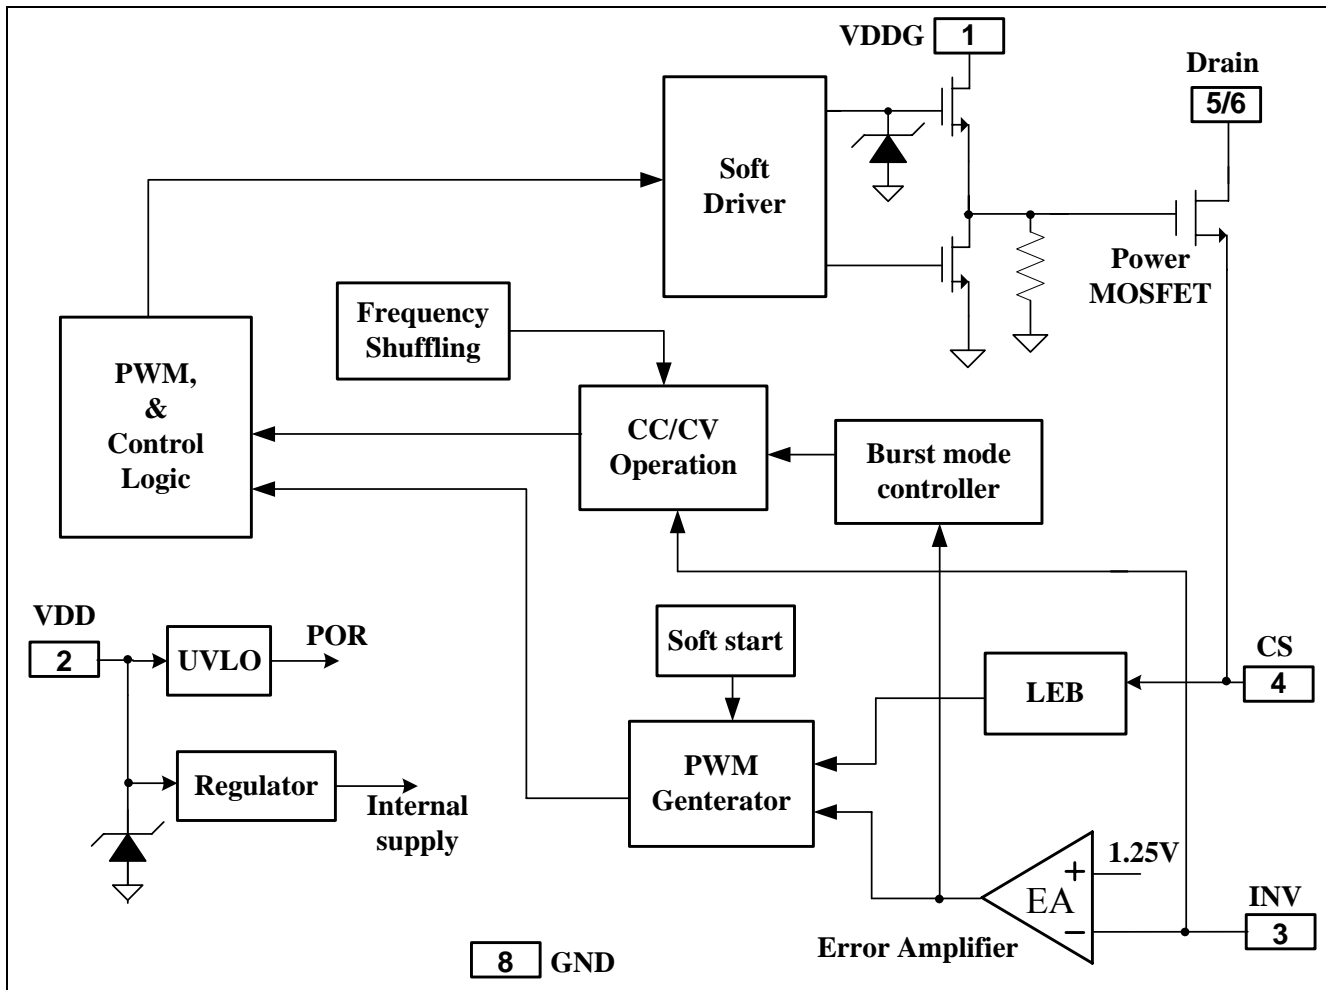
VDDG 1

Drain 5/6

Soft Driver

Power MOSFET

Frequency Shuffling

PWM, & Control Logic

CC/CV Operation

Burst mode controller

VDD 2

UVLO

POR

Soft start

CS 4

LEB

Regulator

Internal supply

PWM Genterator

1.25V

+

EA

−

INV 3

Error Amplifier

8 GND